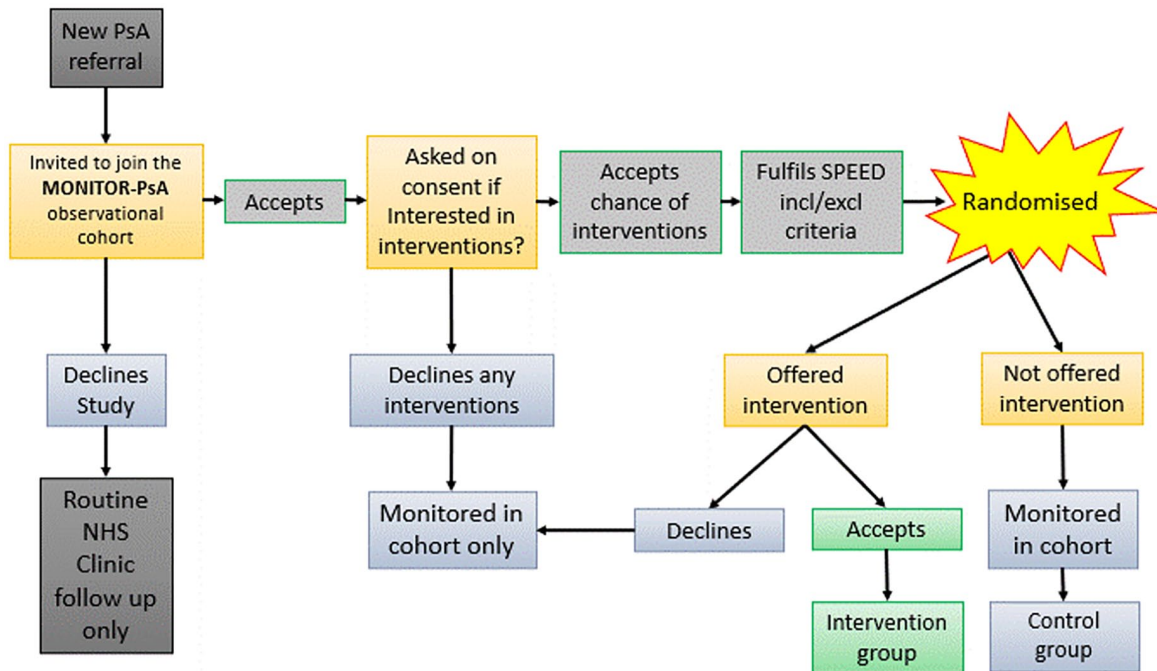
New PsA referral

Invited to join the **MONITOR-PsA** observational cohort

Accepts

Asked on consent if Interested in interventions?

Accepts chance of interventions

Fulfils SPEED incl/excl criteria

Randomised

Declines Study

Routine NHS Clinic follow up only

Declines any interventions

Monitored in cohort only

Offered intervention

Not offered intervention

Declines

Accepts

Intervention group

Monitored in cohort

Control group